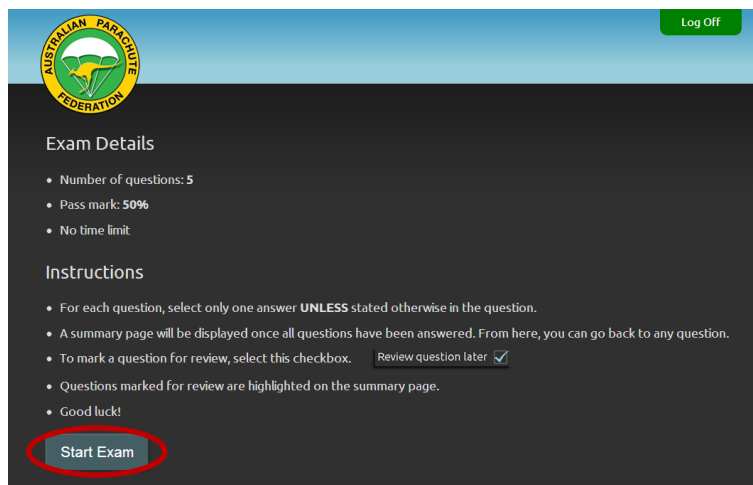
AUSTRALIAN PARACHUTE FEDERATION

Log Off

Exam Details

- Number of questions: 5
- Pass mark: 50%
- No time limit

Instructions

- For each question, select only one answer UNLESS stated otherwise in the question.
- A summary page will be displayed once all questions have been answered. From here, you can go back to any question.
- To mark a question for review, select this checkbox. Review question later
- Questions marked for review are highlighted on the summary page.
- Good luck!

Start Exam